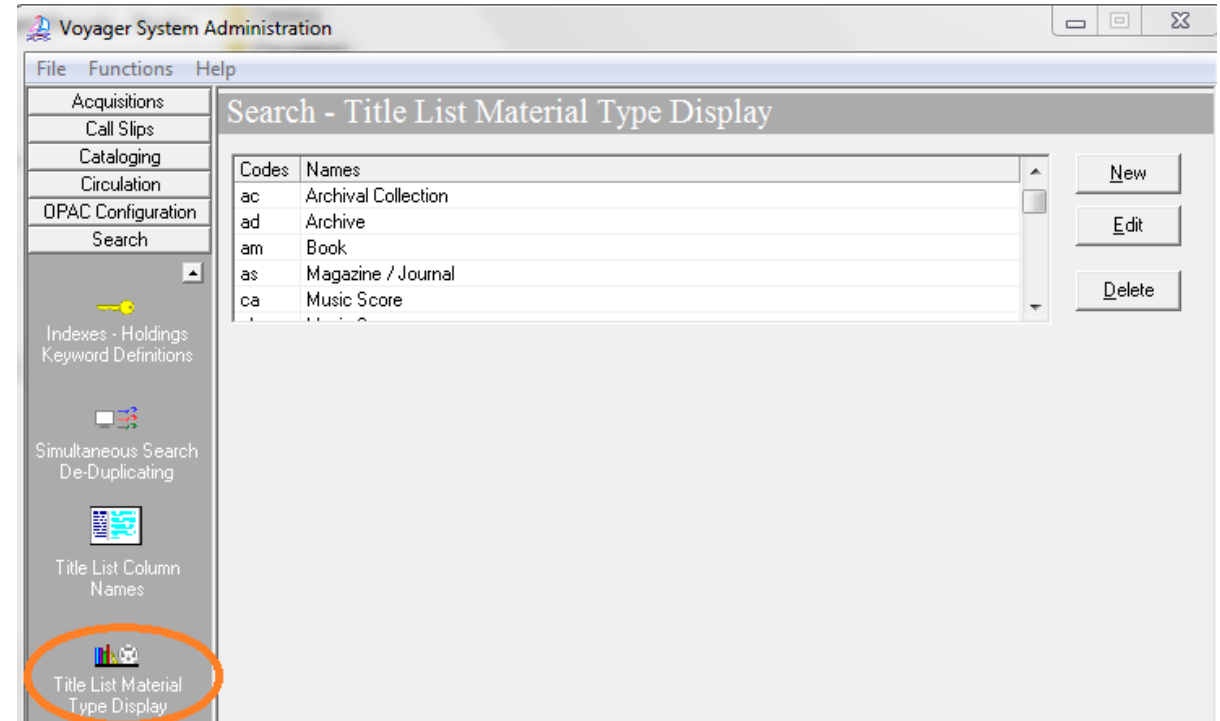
Voyager System Administration

File Functions Help

Acquisitions
Call Slips
Cataloging
Circulation
OPAC Configuration
Search

Indexes - Holdings Keyword Definitions

Simultaneous Search De-Duplicating

Title List Column Names

Title List Material Type Display

Search - Title List Material Type Display

| Codes | Names |
|---|---|
| ac | Archival Collection |
| ad | Archive |
| am | Book |
| as | Magazine / Journal |
| ca | Music Score |
| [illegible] | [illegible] |

New
Edit
Delete